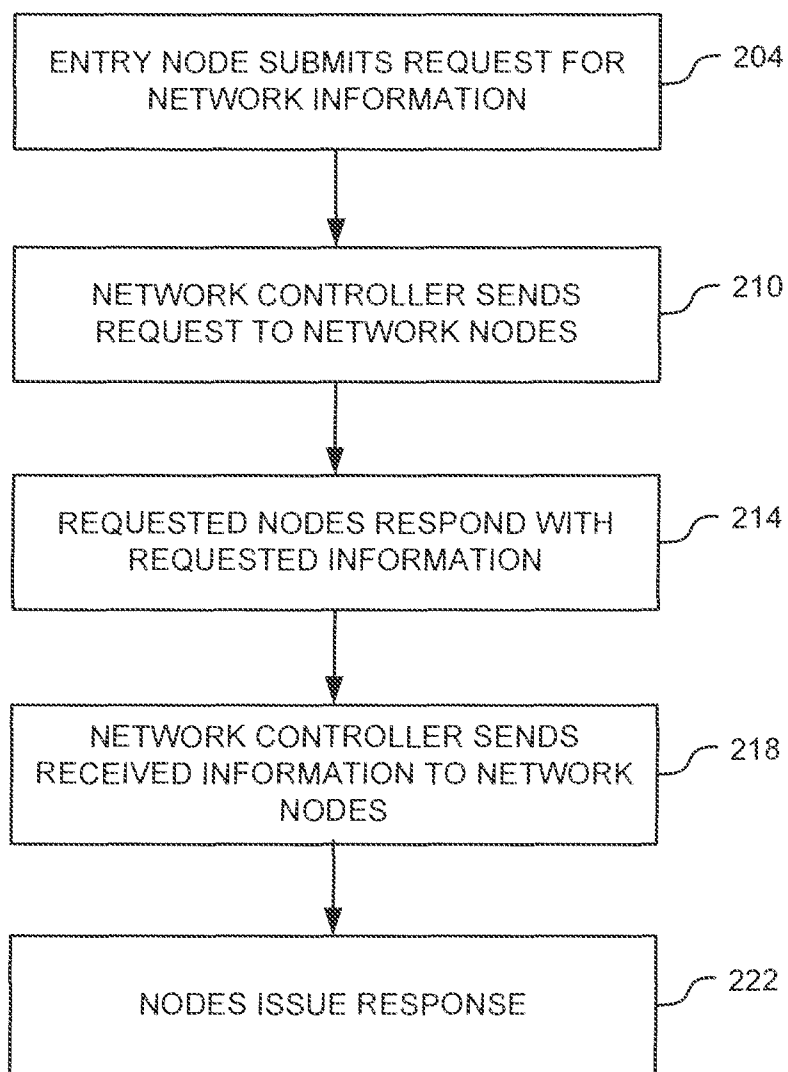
ENTRY NODE SUBMITS REQUEST FOR NETWORK INFORMATION

204

NETWORK CONTROLLER SENDS REQUEST TO NETWORK NODES

210

REQUESTED NODES RESPOND WITH REQUESTED INFORMATION

214

NETWORK CONTROLLER SENDS RECEIVED INFORMATION TO NETWORK NODES

218

NODES ISSUE RESPONSE

222